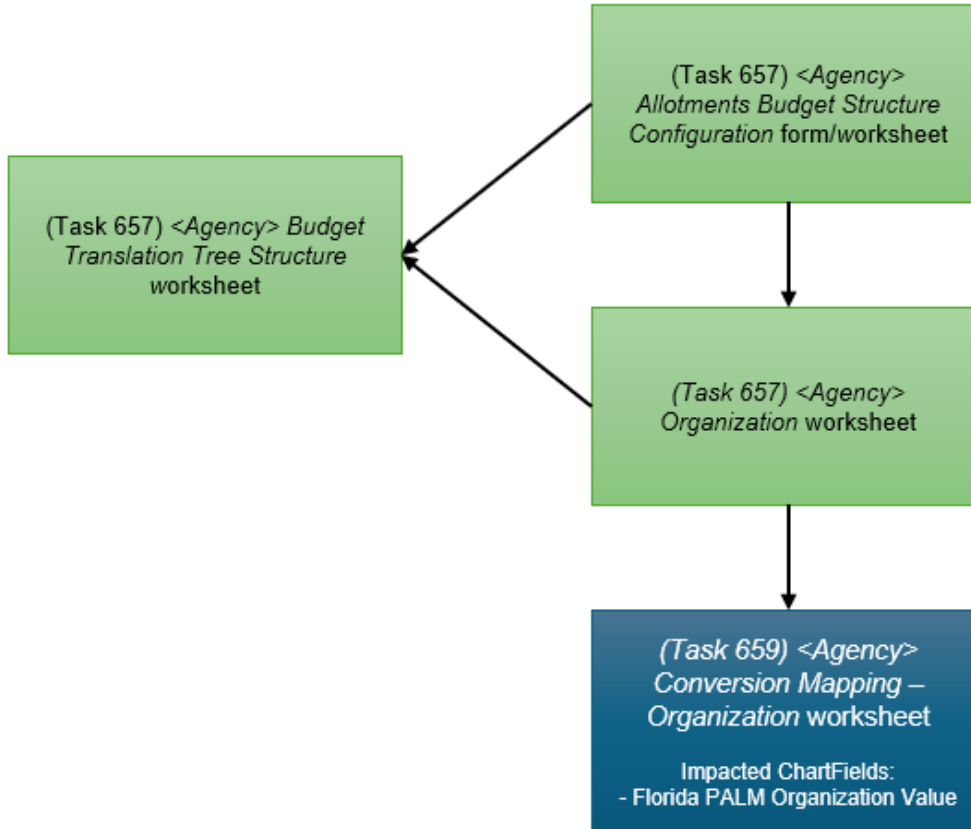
(Task 657) <Agency> Allotments Budget Structure Configuration form/worksheet

(Task 657) <Agency> Budget Translation Tree Structure worksheet

(Task 657) <Agency> Organization worksheet

(Task 659) <Agency> Conversion Mapping – Organization worksheet

Impacted ChartFields:
- Florida PALM Organization Value